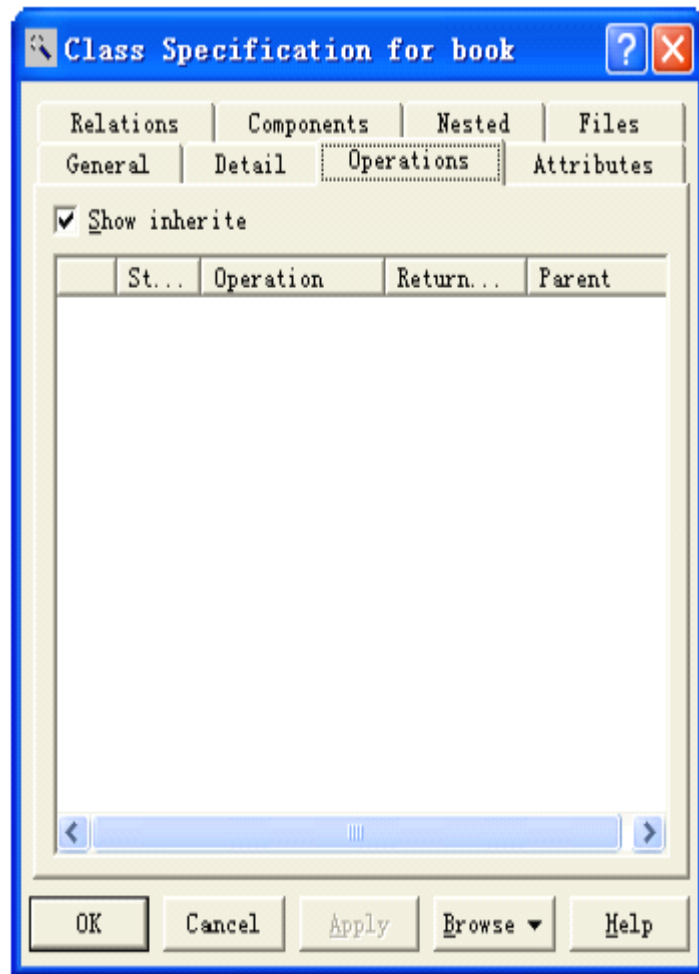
Class Specification for book

Relations
Components
Nested
Files
General
Detail
Operations
Attributes

Show inherite

| | St... | Operation | Return... | Parent |
|---|---|---|---|---|

OK
Cancel
Apply
Browse
Help